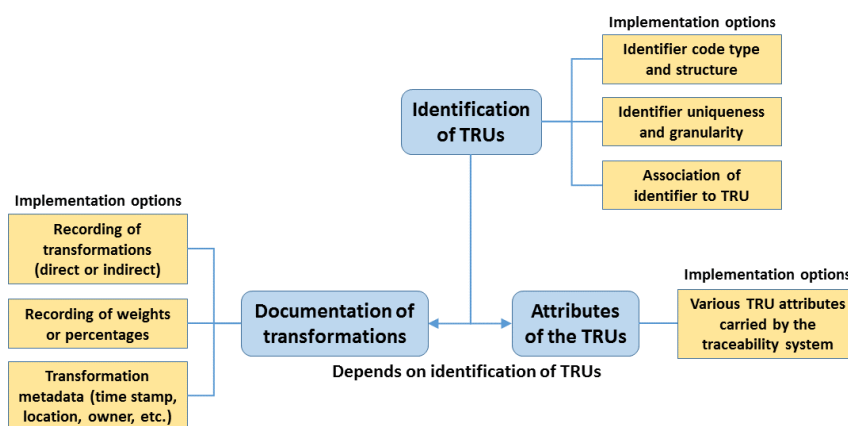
Implementation options

Identifier code type and structure

Identifier uniqueness and granularity

Association of identifier to TRU

Identification of TRUs

Implementation options

Recording of transformations (direct or indirect)

Recording of weights or percentages

Transformation metadata (time stamp, location, owner, etc.)

Documentation of transformations

Attributes of the TRUs

Implementation options

Various TRU attributes carried by the traceability system

Depends on identification of TRUs